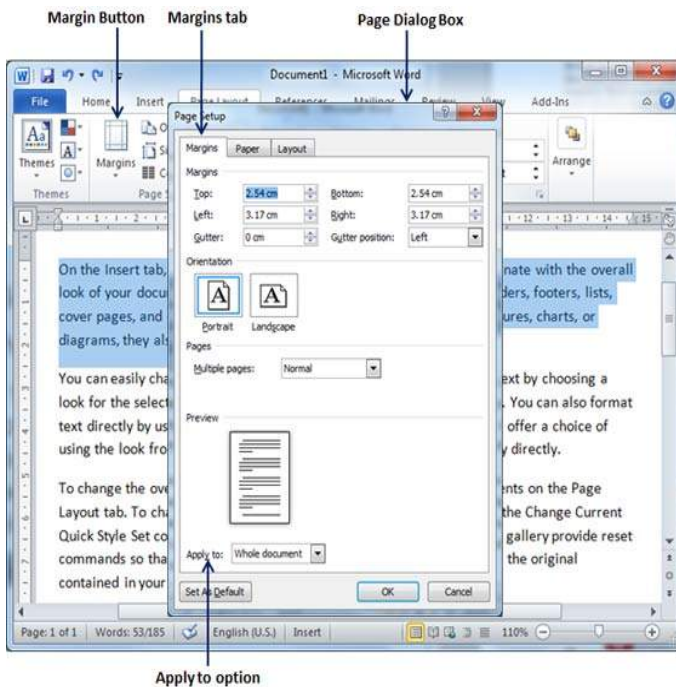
Margin Button
Margins tab
Page Dialog Box

Document1 - Microsoft Word

File
Home
Insert
Page Layout
References
Mailings
Review
View
Add-Ins

Themes
Margins
Themes
Page
Arrange

Page Setup

Margins
Paper
Layout

Margins
Top: 2.54 cm
Bottom: 2.54 cm
Left: 3.17 cm
Right: 3.17 cm
Gutter: 0 cm
Gutter position: Left

Orientation
Portrait
Landscape

Pages
Multiple pages: Normal

Preview

Apply to: Whole document

Set As Default
OK
Cancel

On the Insert tab, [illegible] nate with the overall look of your docu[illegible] ders, footers, lists, cover pages, and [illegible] ures, charts, or diagrams, they als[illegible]

You can easily cha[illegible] ext by choosing a look for the select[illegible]. You can also format text directly by us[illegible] offer a choice of using the look fro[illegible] y directly.

To change the ove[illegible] ents on the Page Layout tab. To cha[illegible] the Change Current Quick Style Set co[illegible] gallery provide reset commands so tha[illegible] the original contained in your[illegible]

Page: 1 of 1
Words: 53/185
English (U.S.)
Insert
110%

Apply to option